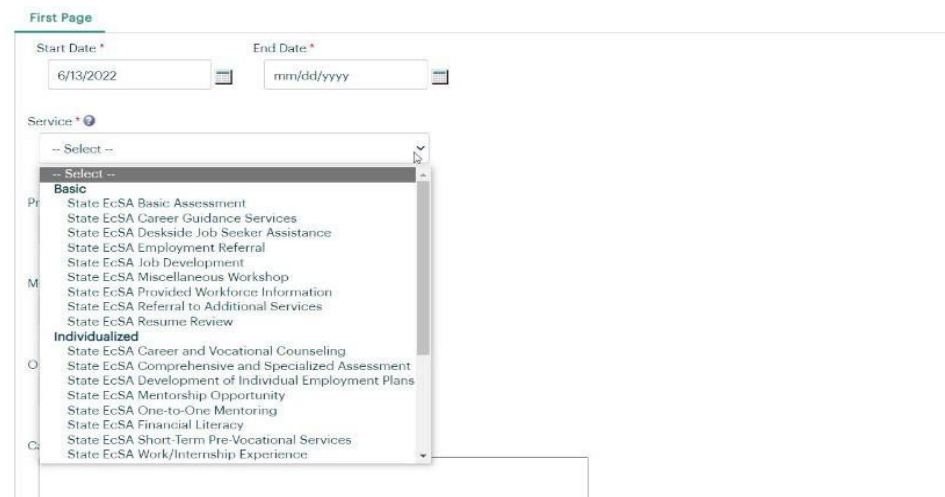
First Page

Start Date *
6/13/2022

End Date *
mm/dd/yyyy

Service *

-- Select --

-- Select --
Basic
State EcSA Basic Assessment
State EcSA Career Guidance Services
State EcSA Deskside Job Seeker Assistance
State EcSA Employment Referral
State EcSA Job Development
State EcSA Miscellaneous Workshop
State EcSA Provided Workforce Information
State EcSA Referral to Additional Services
State EcSA Resume Review
Individualized
State EcSA Career and Vocational Counseling
State EcSA Comprehensive and Specialized Assessment
State EcSA Development of Individual Employment Plans
State EcSA Mentorship Opportunity
State EcSA One-to-One Mentoring
State EcSA Financial Literacy
State EcSA Short-Term Pre-Vocational Services
State EcSA Work/Internship Experience

Pr

M

O

C